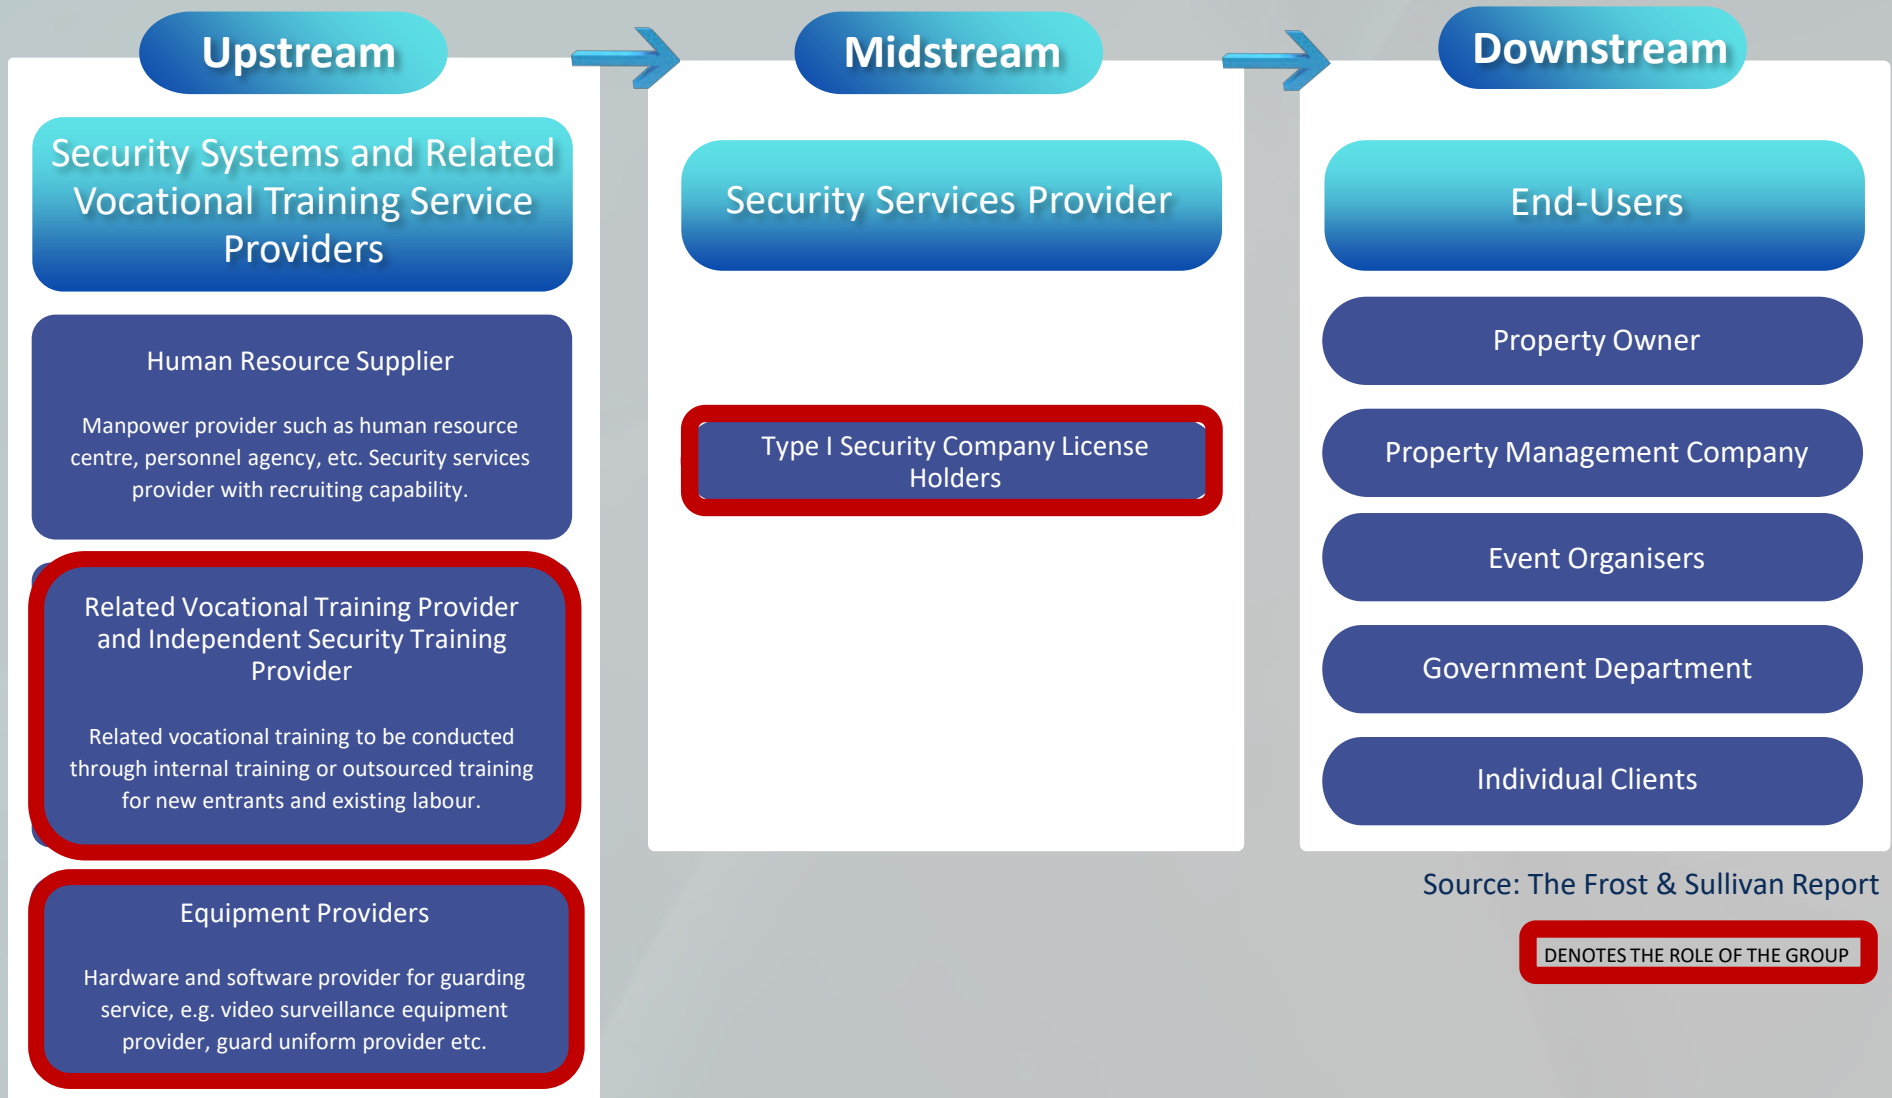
Upstream

Security Systems and Related Vocational Training Service Providers

Human Resource Supplier

Manpower provider such as human resource centre, personnel agency, etc. Security services provider with recruiting capability.

Related Vocational Training Provider and Independent Security Training Provider

Related vocational training to be conducted through internal training or outsourced training for new entrants and existing labour.

Equipment Providers

Hardware and software provider for guarding service, e.g. video surveillance equipment provider, guard uniform provider etc.

Midstream

Security Services Provider

Type I Security Company License Holders

Downstream

End-Users

Property Owner

Property Management Company

Event Organisers

Government Department

Individual Clients

Source: The Frost & Sullivan Report

DENOTES THE ROLE OF THE GROUP